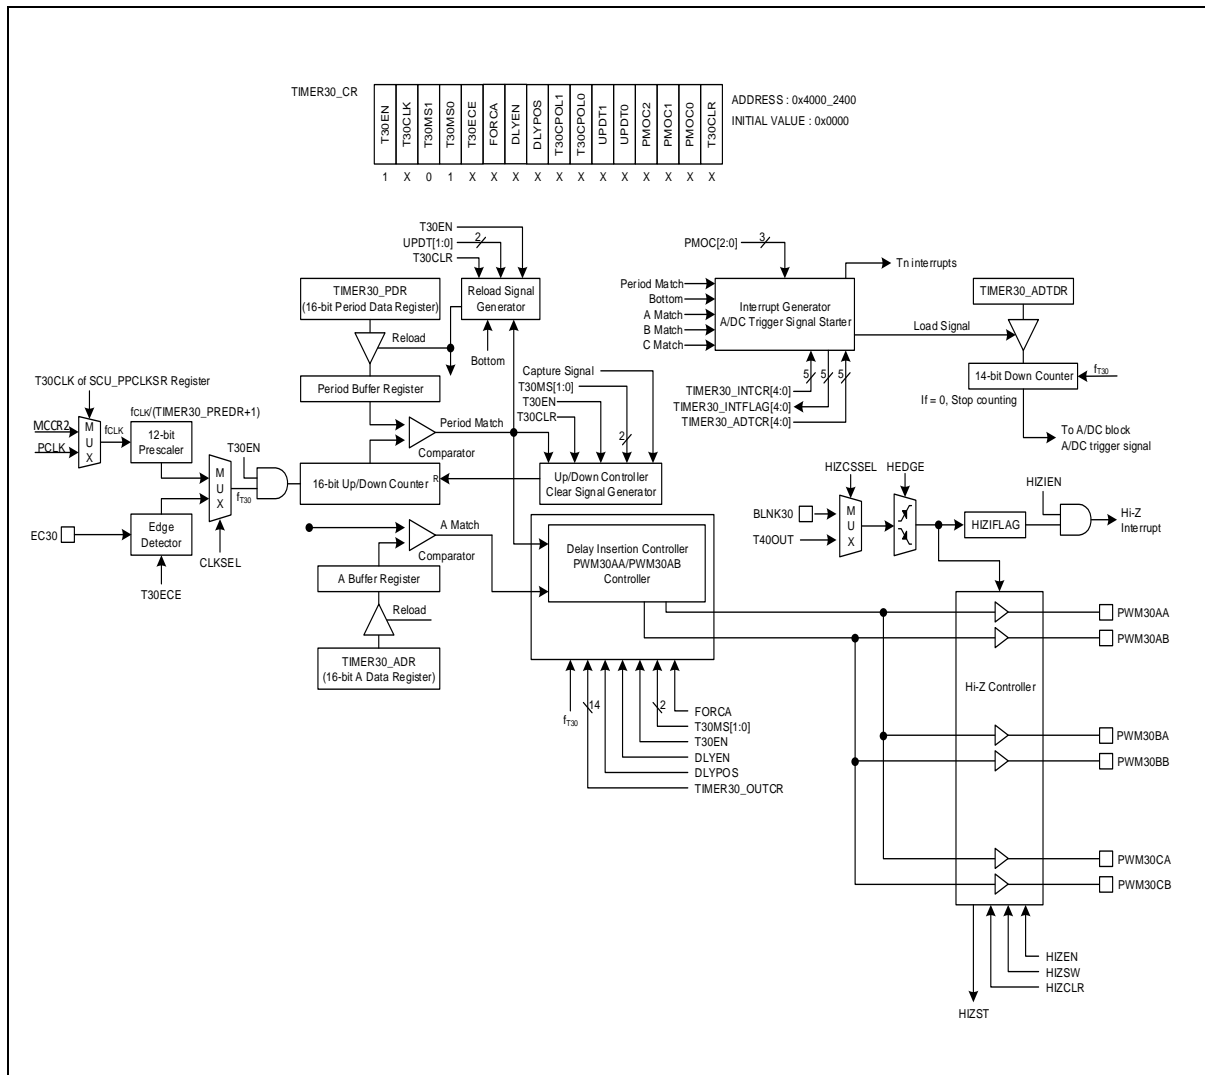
TIMER30_CR

| T30EN | T30CLK | T30MS1 | T30MS0 | T30ECE | FORCA | DLYEN | DLYPOS | T30CPOL1 | T30CPOL0 | UPDT1 | UPDT0 | PMOC2 | PMOC1 | PMOC0 | T30CLR |
|---|---|---|---|---|---|---|---|---|---|---|---|---|---|---|---|
| 1 | X | 0 | 1 | X | X | X | X | X | X | X | X | X | X | X | X |

ADDRESS : 0x4000_2400
INITIAL VALUE : 0x0000

T30EN
UPDT[1:0]
2
T30CLR
Reload Signal Generator

TIMER30_PDR
(16-bit Period Data Register)
Reload
Bottom
Period Buffer Register

PMOC[2:0]
3
Tn interrupts
Period Match
Bottom
A Match
B Match
C Match
Interrupt Generator
A/DC Trigger Signal Starter
Load Signal
TIMER30_ADTDR
5
5
5
TIMER30_INTCR[4:0]
TIMER30_INTFLAG[4:0]
TIMER30_ADTCR[4:0]
14-bit Down Counter
$f_{T30}$
If = 0, Stop counting
To A/DC block
A/DC trigger signal

T30CLK of SCU_PPCLKSR Register
$f_{CLK}/(TIMER30\_PREDR+1)$
MCCR2
PCLK
M
U
X
$f_{CLK}$
12-bit Prescaler
M
U
X
$f_{T30}$
T30EN
Period Match
Comparator
16-bit Up/Down Counter
R
Capture Signal
T30MS[1:0]
T30EN
T30CLR
2
Up/Down Controller
Clear Signal Generator

EC30
Edge Detector
T30ECE
CLKSEL

A Match
Comparator
A Buffer Register
Reload
TIMER30_ADR
(16-bit A Data Register)

Delay Insertion Controller
PWM30AA/PWM30AB
Controller

HIZCSSEL
HEDGE
BLNK30
T40OUT
M
U
X
HIZIFLAG
HIZIEN
Hi-Z Interrupt

PWM30AA
PWM30AB
Hi-Z Controller
PWM30BA
PWM30BB
PWM30CA
PWM30CB

$f_{T30}$
14
2
FORCA
T30MS[1:0]
T30EN
DLYEN
DLYPOS
TIMER30_OUTCR

HIZEN
HIZSW
HIZCLR
HIZST